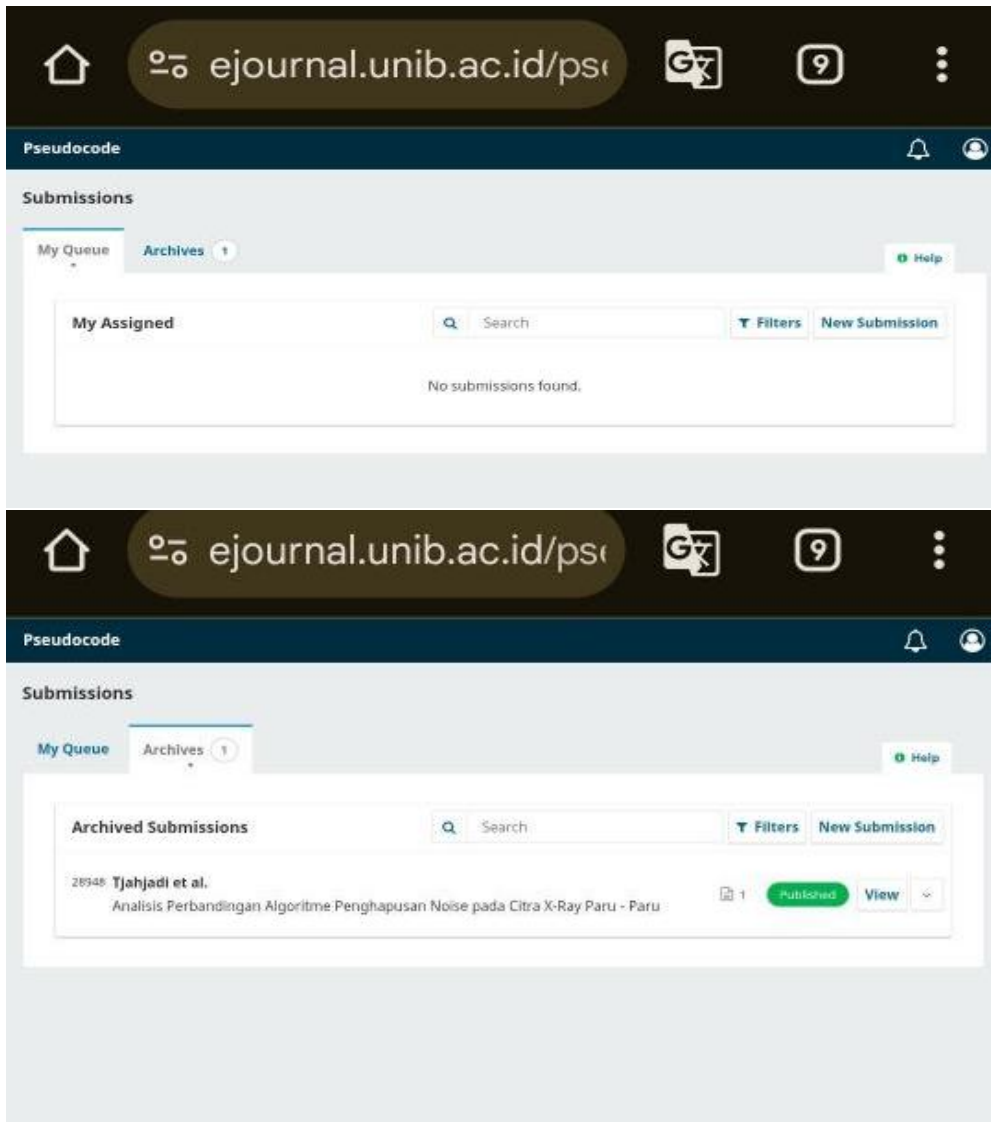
ejournal.unib.ac.id/ps

9

Pseudocode

Submissions

My Queue

Archives 1

Help

My Assigned

Search

Filters

New Submission

No submissions found.

ejournal.unib.ac.id/ps

9

Pseudocode

Submissions

My Queue

Archives 1

Help

Archived Submissions

Search

Filters

New Submission

28948 Tjahjadi et al.

Analisis Perbandingan Algoritme Penghapusan Noise pada Citra X-Ray Paru - Paru

1

Published

View